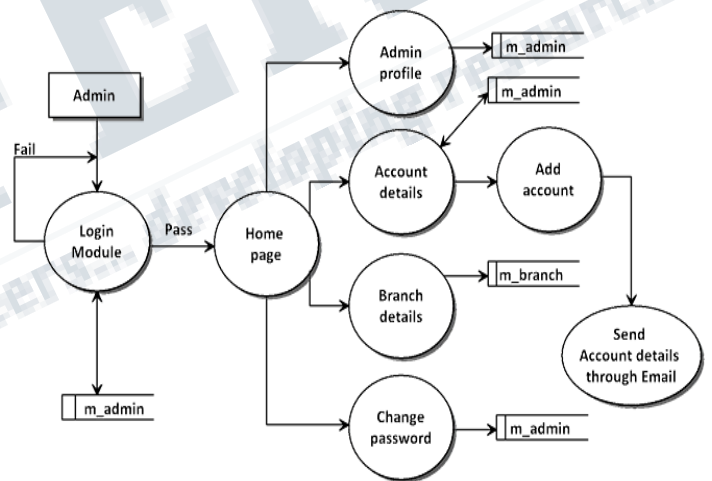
Admin

Fail

Login Module

Pass

Home page

m_admin

Admin profile

m_admin

m_admin

Account details

Add account

Branch details

m_branch

Change password

m_admin

Send Account details through Email